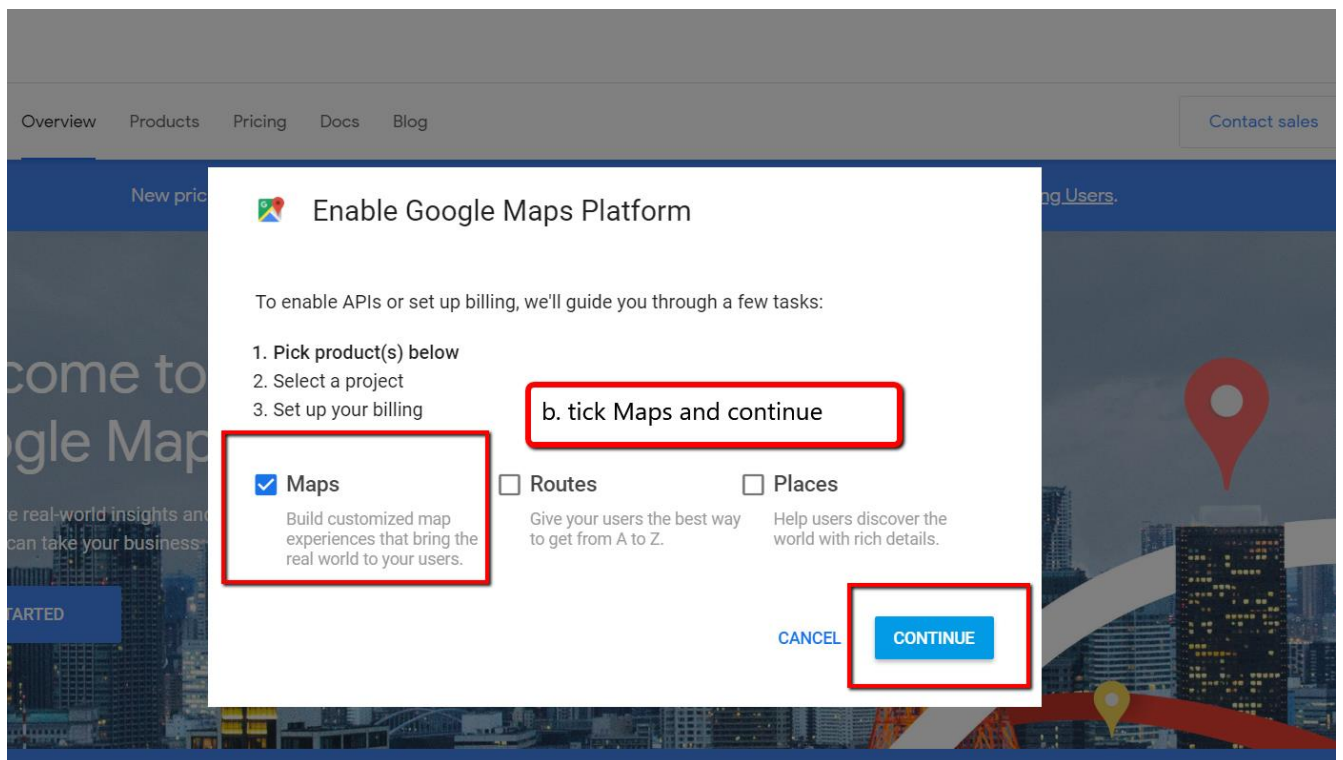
Overview Products Pricing Docs Blog

Contact sales

New pric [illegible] ng Users.

come to
gle Map

e real-world insights and
can take your business

TARTED

Enable Google Maps Platform

To enable APIs or set up billing, we'll guide you through a few tasks:

1. Pick product(s) below
2. Select a project
3. Set up your billing

b. tick Maps and continue

Maps
Build customized map experiences that bring the real world to your users.

Routes
Give your users the best way to get from A to Z.

Places
Help users discover the world with rich details.

CANCEL

CONTINUE